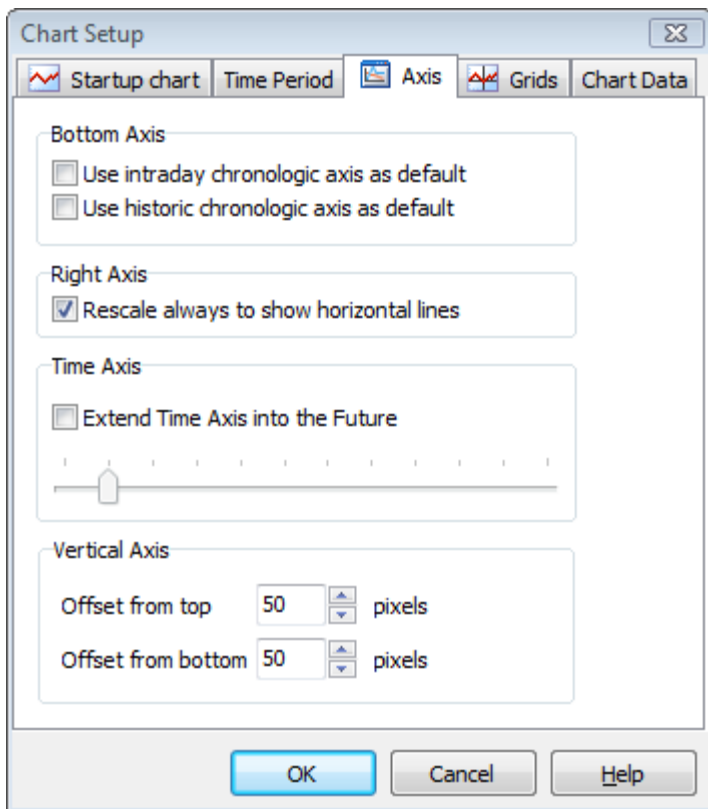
Chart Setup

Startup chart | Time Period | Axis | Grids | Chart Data

Bottom Axis

Use intraday chronologic axis as default

Use historic chronologic axis as default

Right Axis

Rescale always to show horizontal lines

Time Axis

Extend Time Axis into the Future

Vertical Axis

Offset from top 50 pixels

Offset from bottom 50 pixels

OK Cancel Help